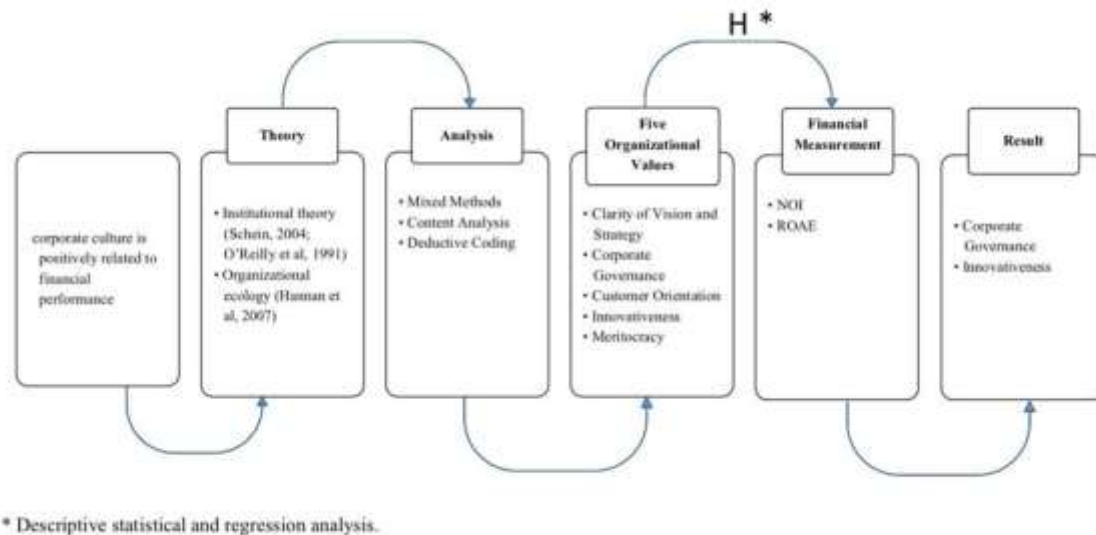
H *

corporate culture is positively related to financial performance

Theory

• Institutional theory (Schein, 2004; O'Reilly et al, 1991)
• Organizational ecology (Hannan et al, 2007)

Analysis

• Mixed Methods
• Content Analysis
• Deductive Coding

Five Organizational Values

• Clarity of Vision and Strategy
• Corporate Governance
• Customer Orientation
• Innovativeness
• Meritocracy

Financial Measurement

• NOI
• ROAE

Result

• Corporate Governance
• Innovativeness

* Descriptive statistical and regression analysis.